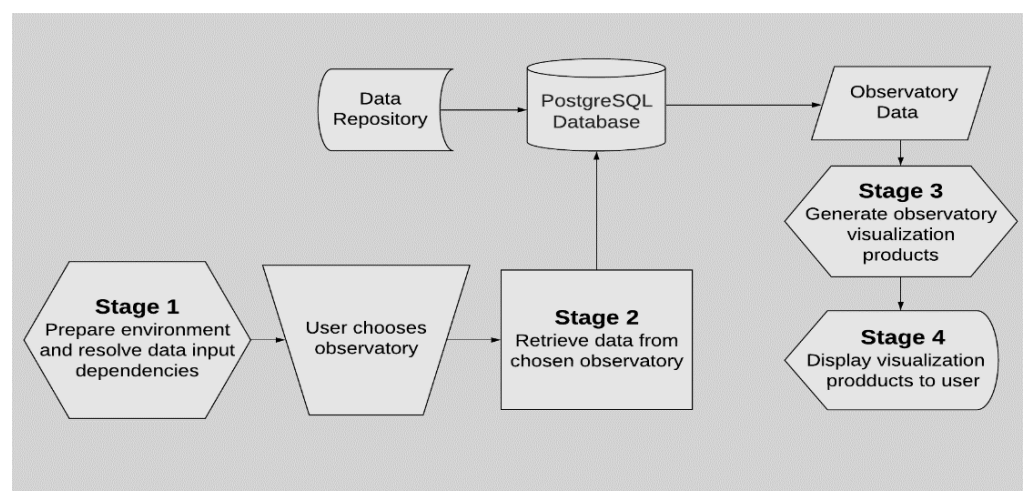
Data Repository

PostgreSQL Database

Observatory Data

Stage 3
Generate observatory visualization products

Stage 1
Prepare environment and resolve data input dependencies

User chooses observatory

Stage 2
Retrieve data from chosen observatory

Stage 4
Display visualization prodducts to user